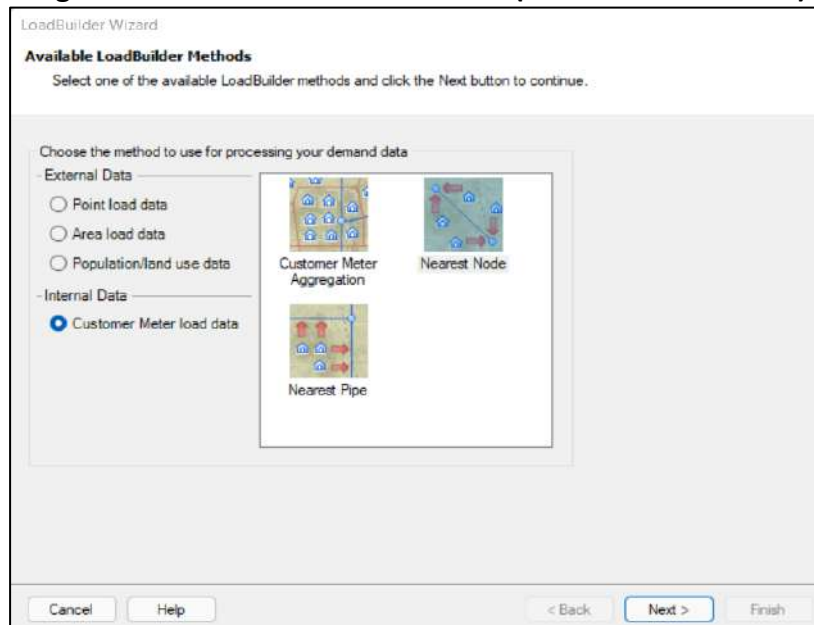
LoadBuilder Wizard

Available LoadBuilder Methods

Select one of the available LoadBuilder methods and click the Next button to continue.

Choose the method to use for processing your demand data

External Data

Point load data

Area load data

Population/land use data

Internal Data

Customer Meter load data

Customer Meter Aggregation

Nearest Node

Nearest Pipe

Cancel

Help

< Back

Next >

Finish